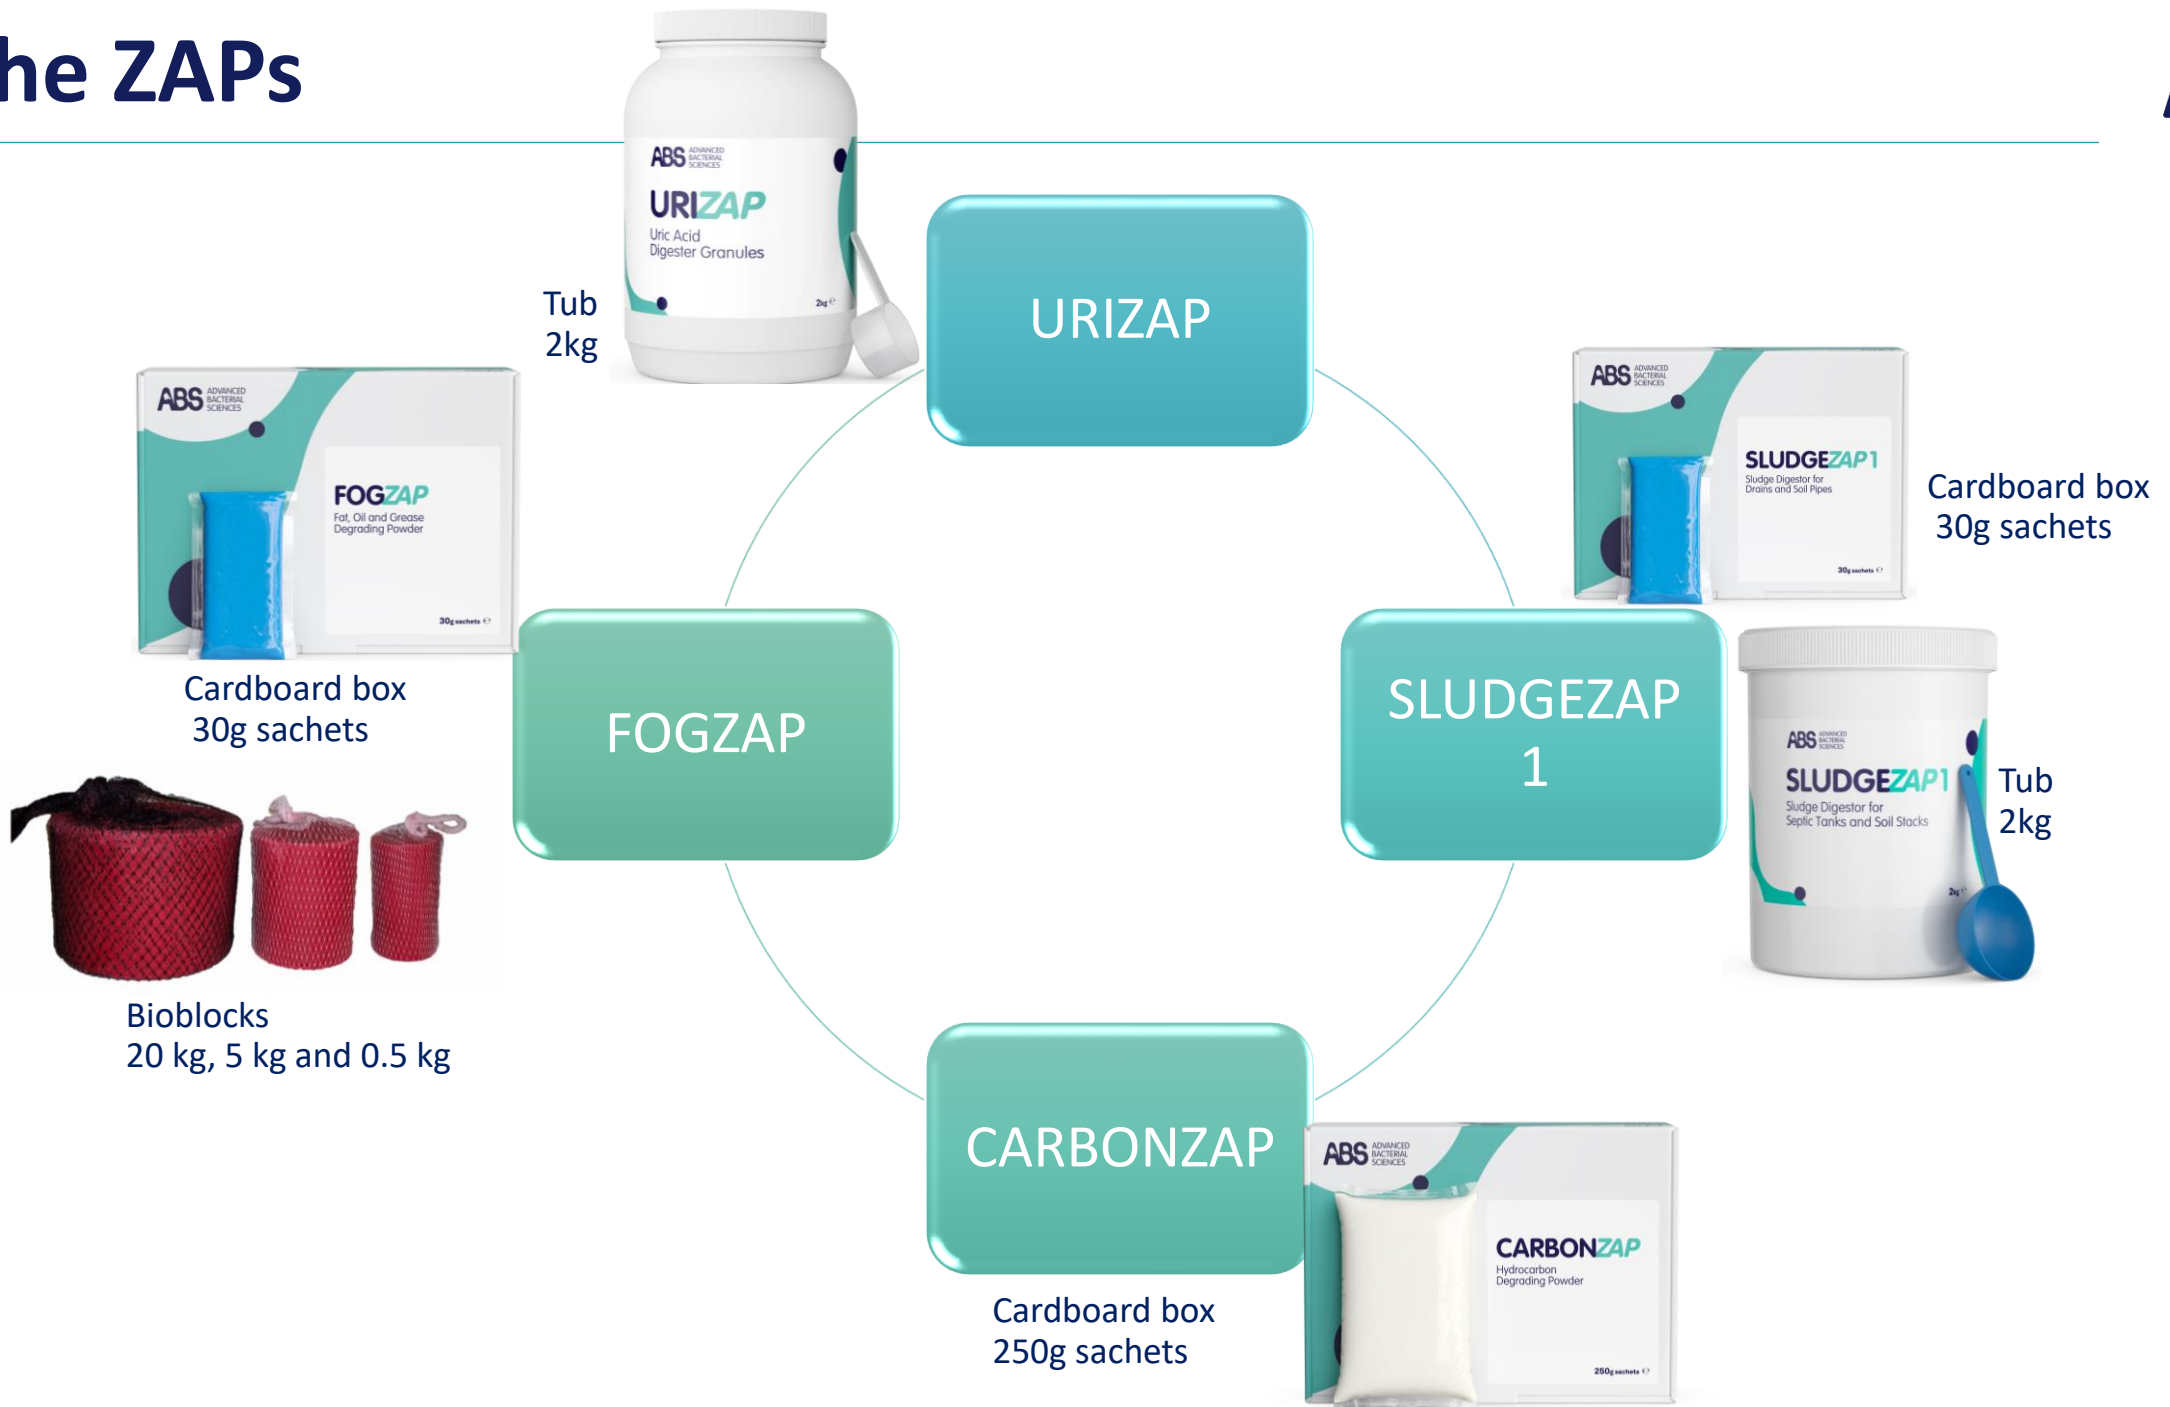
he ZAPs

ABS ADVANCED BACTERIAL SCIENCES
URIZAP
Uric Acid Digester Granules
2kg

Tub
2kg

URIZAP

ABS ADVANCED BACTERIAL SCIENCES
FOGZAP
Fat, Oil and Grease Degrading Powder
30g sachets

Cardboard box
30g sachets

FOGZAP

Bioblocks
20 kg, 5 kg and 0.5 kg

ABS ADVANCED BACTERIAL SCIENCES
SLUDGEZAP1
Sludge Digestor for Drains and Soil Pipes
30g sachets

Cardboard box
30g sachets

SLUDGEZAP 1

ABS ADVANCED BACTERIAL SCIENCES
SLUDGEZAP1
Sludge Digestor for Septic Tanks and Soil Stacks
2kg

Tub
2kg

CARBONZAP

Cardboard box
250g sachets

ABS ADVANCED BACTERIAL SCIENCES
CARBONZAP
Hydrocarbon Degrading Powder
250g sachets